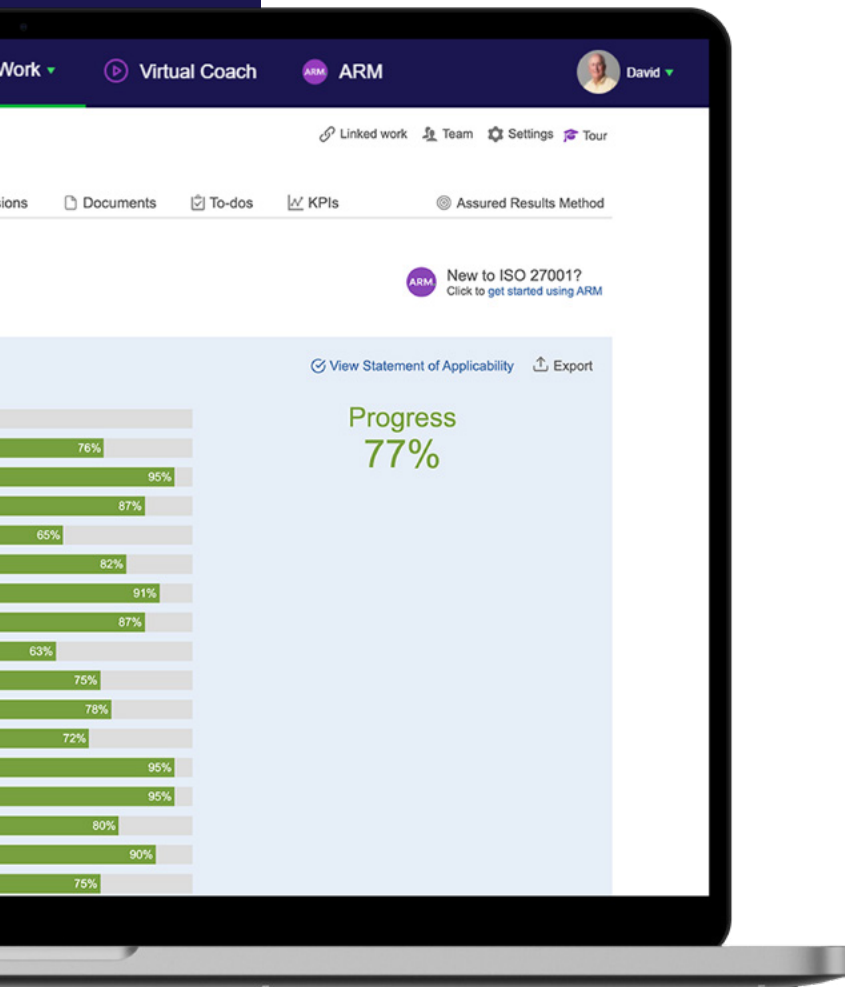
Work Virtual Coach ARM ARM David

Linked work Team Settings Tour

sions Documents To-dos KPIs Assured Results Method

ARM New to ISO 27001?
Click to get started using ARM

View Statement of Applicability Export

Progress
77%

76%
95%
87%
65%
82%
91%
87%
63%
75%
78%
72%
95%
95%
80%
90%
75%